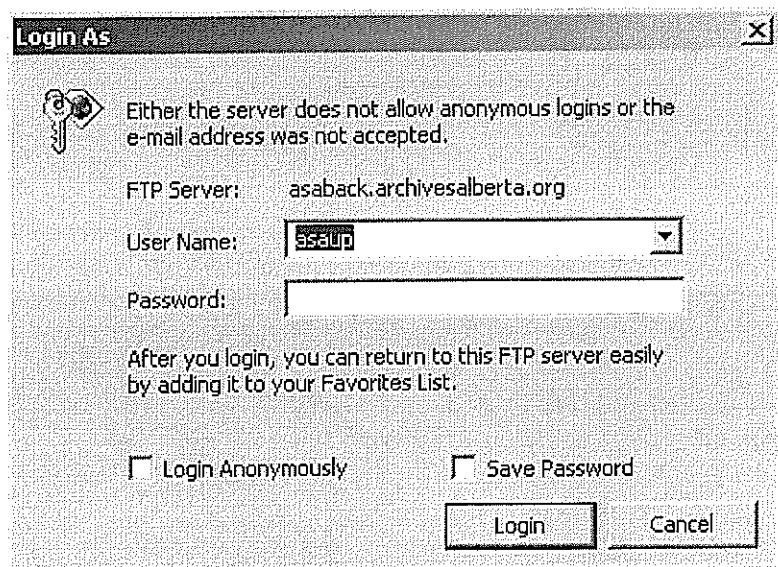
Login As

Either the server does not allow anonymous logins or the e-mail address was not accepted.

FTP Server: asaback.archivesalberta.org

User Name: asaup

Password:

After you login, you can return to this FTP server easily by adding it to your Favorites List.

Login Anonymously

Save Password

Login

Cancel